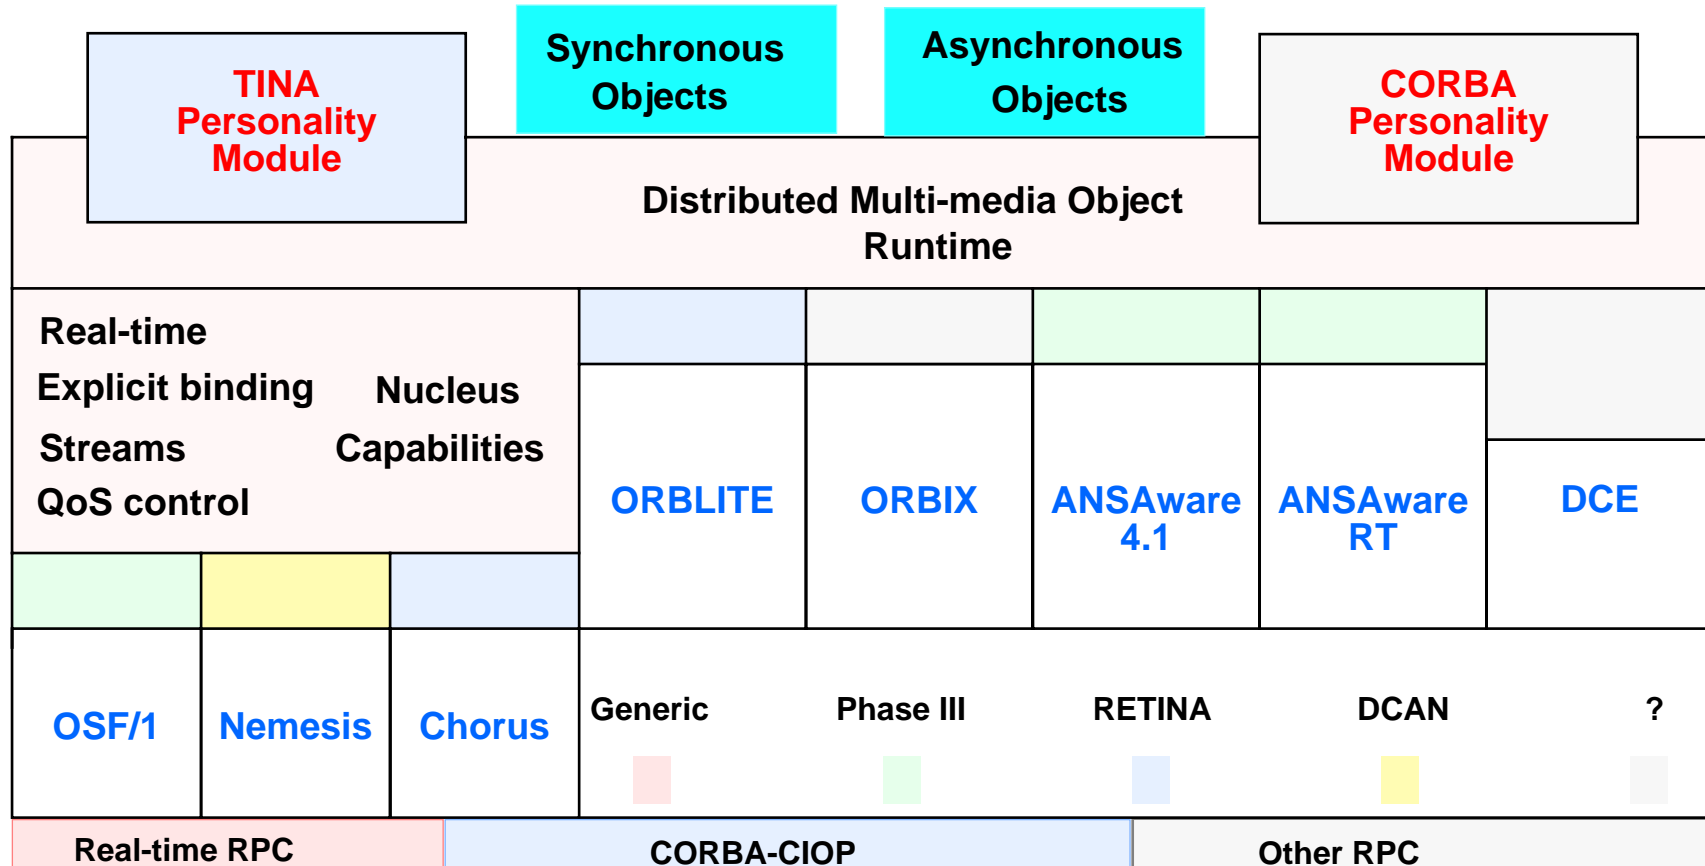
TINA Personality Module

Synchronous Objects

Asynchronous Objects

CORBA Personality Module

Distributed Multi-media Object Runtime

Real-time

Explicit binding

Streams

QoS control

Nucleus

Capabilities

ORBLITE

ORBIX

ANSAware 4.1

ANSAware RT

DCE

OSF/1

Nemesis

Chorus

Generic

Phase III

RETINA

DCAN

?

Real-time RPC

CORBA-CIOP

Other RPC